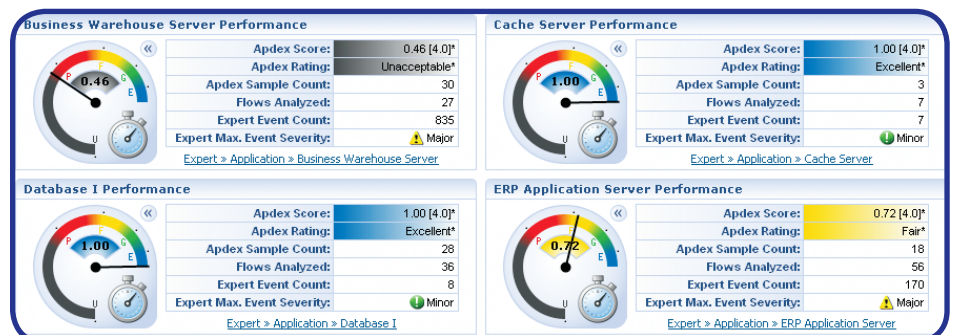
Business Warehouse Server Performance

«

P F G E U

0.46

| Apdex Score: | 0.46 [4.0]* |
|---|---|
| Apdex Rating: | Unacceptable* |
| Apdex Sample Count: | 30 |
| Flows Analyzed: | 27 |
| Expert Event Count: | 835 |
| Expert Max. Event Severity: | Major |

Expert » Application » Business Warehouse Server

Cache Server Performance

«

P F G E U

1.00

| Apdex Score: | 1.00 [4.0]* |
|---|---|
| Apdex Rating: | Excellent* |
| Apdex Sample Count: | 3 |
| Flows Analyzed: | 7 |
| Expert Event Count: | 7 |
| Expert Max. Event Severity: | Minor |

Expert » Application » Cache Server

Database I Performance

«

P F G E U

1.00

| Apdex Score: | 1.00 [4.0]* |
|---|---|
| Apdex Rating: | Excellent* |
| Apdex Sample Count: | 28 |
| Flows Analyzed: | 36 |
| Expert Event Count: | 8 |
| Expert Max. Event Severity: | Minor |

Expert » Application » Database I

ERP Application Server Performance

«

P F G E U

0.72

| Apdex Score: | 0.72 [4.0]* |
|---|---|
| Apdex Rating: | Fair* |
| Apdex Sample Count: | 18 |
| Flows Analyzed: | 56 |
| Expert Event Count: | 170 |
| Expert Max. Event Severity: | Major |

Expert » Application » ERP Application Server